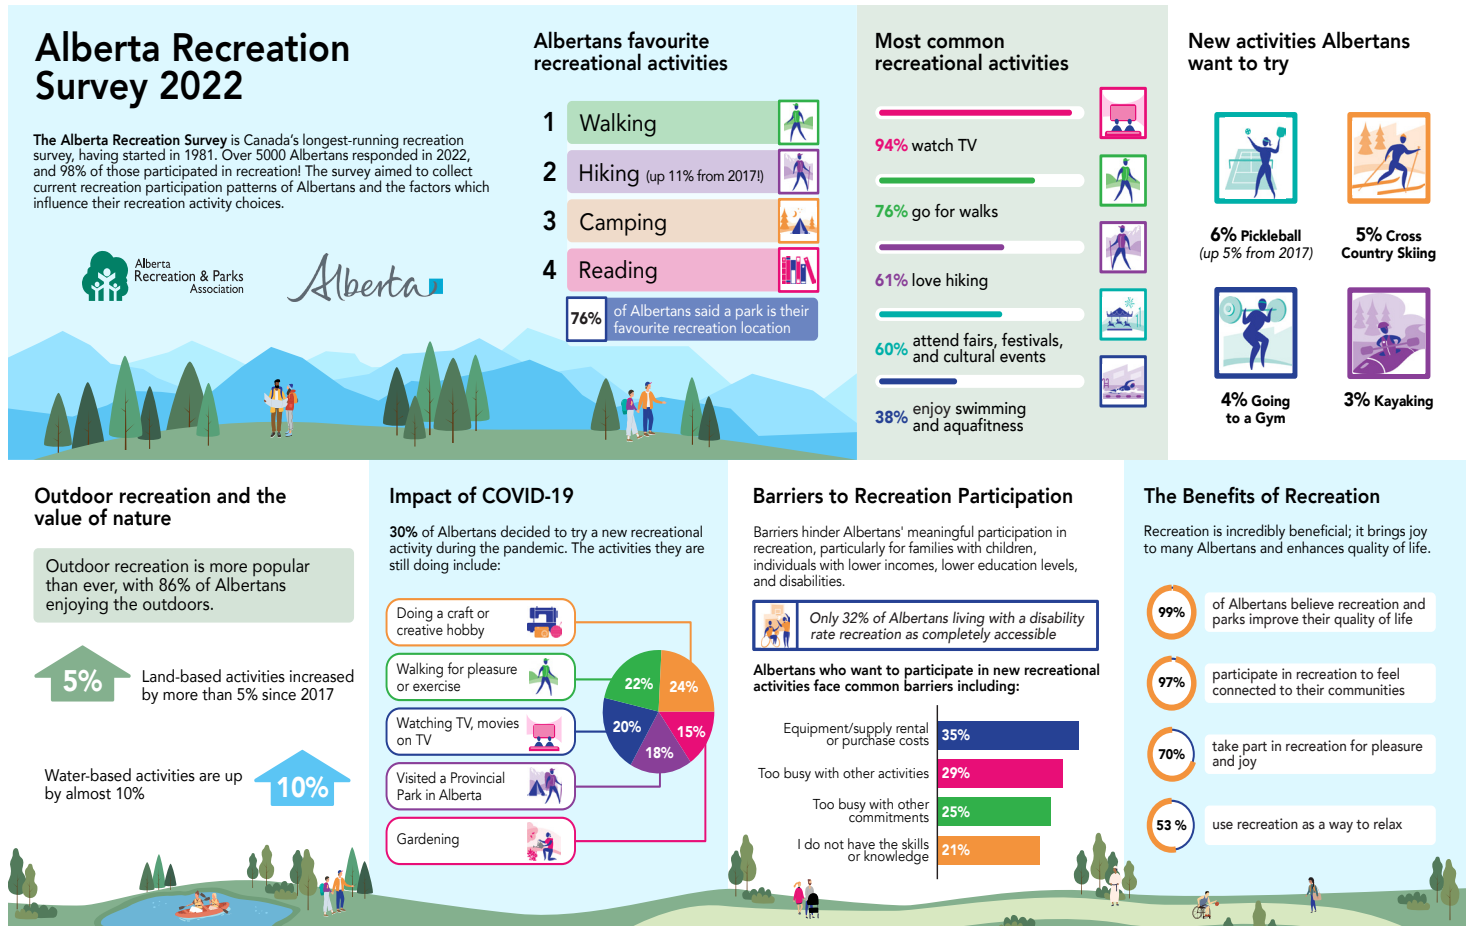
Alberta Recreation Survey 2022

The Alberta Recreation Survey is Canada's longest-running recreation survey, having started in 1981. Over 5000 Albertans responded in 2022, and 98% of those participated in recreation! The survey aimed to collect current recreation participation patterns of Albertans and the factors which influence their recreation activity choices.

Alberta Recreation & Parks Association

Alberta

Albertans favourite recreational activities

1 Walking
2 Hiking (up 11% from 2017!)
3 Camping
4 Reading

76% of Albertans said a park is their favourite recreation location

Most common recreational activities

94% watch TV
76% go for walks
61% love hiking
60% attend fairs, festivals, and cultural events
38% enjoy swimming and aquafitness

New activities Albertans want to try

6% Pickleball (up 5% from 2017)
5% Cross Country Skiing
4% Going to a Gym
3% Kayaking

Outdoor recreation and the value of nature

Outdoor recreation is more popular than ever, with 86% of Albertans enjoying the outdoors.

5% Land-based activities increased by more than 5% since 2017

Water-based activities are up by almost 10%
10%

Impact of COVID-19

30% of Albertans decided to try a new recreational activity during the pandemic. The activities they are still doing include:

Doing a craft or creative hobby
Walking for pleasure or exercise
Watching TV, movies on TV
Visited a Provincial Park in Alberta
Gardening

22% 24% 20% 15% 18%

Barriers to Recreation Participation

Barriers hinder Albertans' meaningful participation in recreation, particularly for families with children, individuals with lower incomes, lower education levels, and disabilities.

Only 32% of Albertans living with a disability rate recreation as completely accessible

Albertans who want to participate in new recreational activities face common barriers including:

Equipment/supply rental or purchase costs 35%
Too busy with other activities 29%
Too busy with other commitments 25%
I do not have the skills or knowledge 21%

The Benefits of Recreation

Recreation is incredibly beneficial; it brings joy to many Albertans and enhances quality of life.

99% of Albertans believe recreation and parks improve their quality of life
97% participate in recreation to feel connected to their communities
70% take part in recreation for pleasure and joy
53 % use recreation as a way to relax